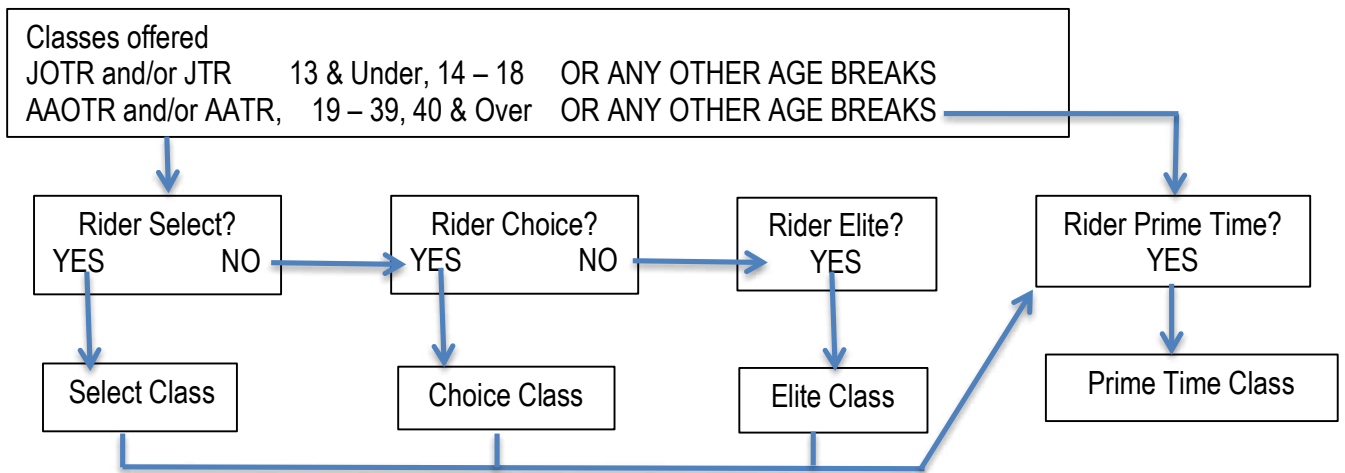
Classes offered
JOTR and/or JTR 13 & Under, 14 – 18 OR ANY OTHER AGE BREAKS
AAOTR and/or AATR, 19 – 39, 40 & Over OR ANY OTHER AGE BREAKS

Rider Select?
YES NO

Rider Choice?
YES NO

Rider Elite?
YES

Rider Prime Time?
YES

Select Class

Choice Class

Elite Class

Prime Time Class